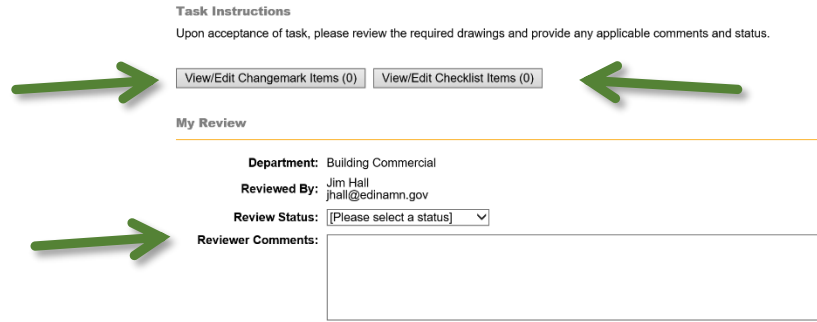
Task Instructions

Upon acceptance of task, please review the required drawings and provide any applicable comments and status.

View/Edit Changemark Items (0) View/Edit Checklist Items (0)

My Review

Department: Building Commercial

Reviewed By: Jim Hall
jhall@edinamn.gov

Review Status: [Please select a status]

Reviewer Comments: